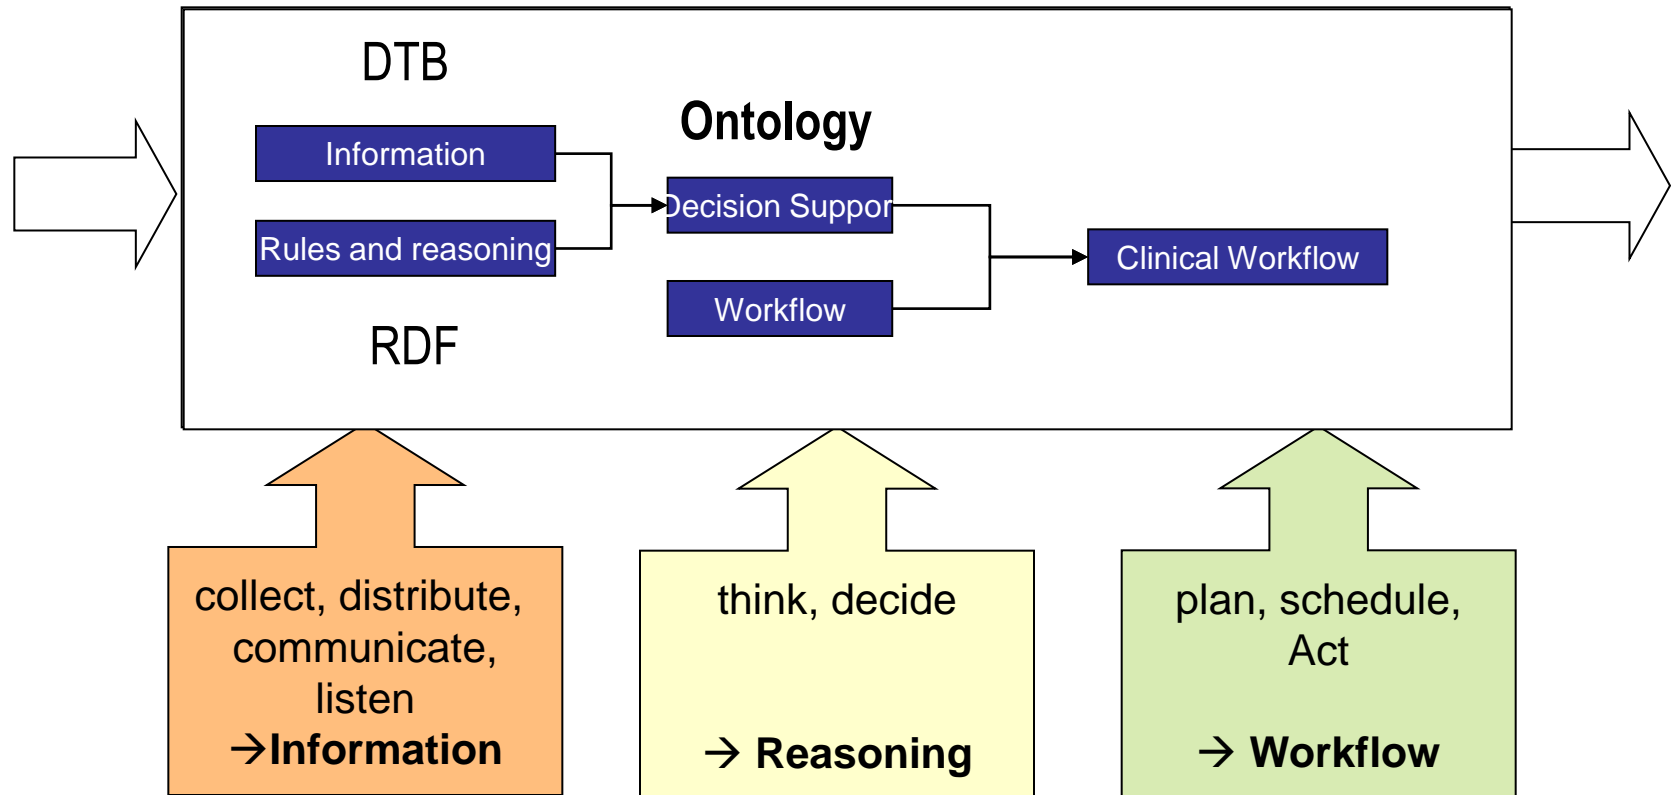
DTB

Information

Rules and reasoning

RDF

Ontology

Decision Suppor

Workflow

Clinical Workflow

collect, distribute, communicate, listen
→Information

think, decide

→ Reasoning

plan, schedule, Act

→ Workflow